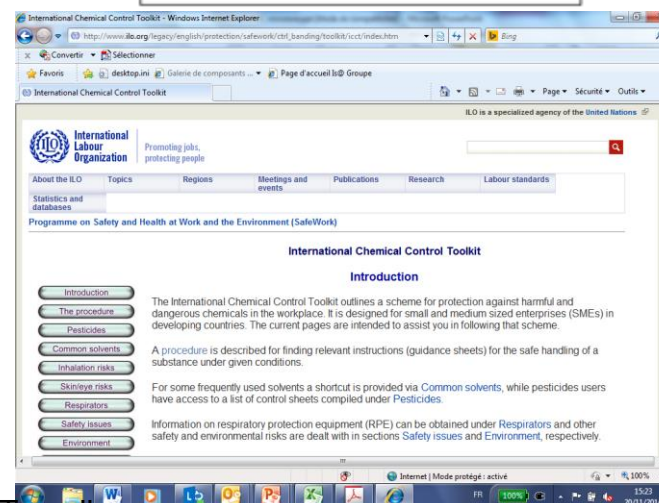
International Chemical Control Toolkit - Windows Internet Explorer

http://www.ilo.org/legacy/english/protection/safework/ctrl_banding/toolkit/icct/index.htm

Bing

Convertir ▾ Sélectionner

Favoris desktop.ini Galerie de composants ... ▾ Page d'accueil ls@ Groupe

International Chemical Control Toolkit

Page ▾ Sécurité ▾ Outils ▾

ILO is a specialized agency of the United Nations

International Labour Organization

Promoting jobs, protecting people

About the ILO | Topics | Regions | Meetings and events | Publications | Research | Labour standards

Statistics and databases

Programme on Safety and Health at Work and the Environment (SafeWork)

International Chemical Control Toolkit

Introduction

Introduction
The procedure
Pesticides
Common solvents
Inhalation risks
Skin/eye risks
Respirators
Safety issues
Environment

The International Chemical Control Toolkit outlines a scheme for protection against harmful and dangerous chemicals in the workplace. It is designed for small and medium sized enterprises (SMEs) in developing countries. The current pages are intended to assist you in following that scheme.

A procedure is described for finding relevant instructions (guidance sheets) for the safe handling of a substance under given conditions.

For some frequently used solvents a shortcut is provided via Common solvents, while pesticides users have access to a list of control sheets compiled under Pesticides.

Information on respiratory protection equipment (RPE) can be obtained under Respirators and other safety and environmental risks are dealt with in sections Safety issues and Environment, respectively.

Internet | Mode protégé : activé

100%

FR 100% 15:23 20/11/20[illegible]